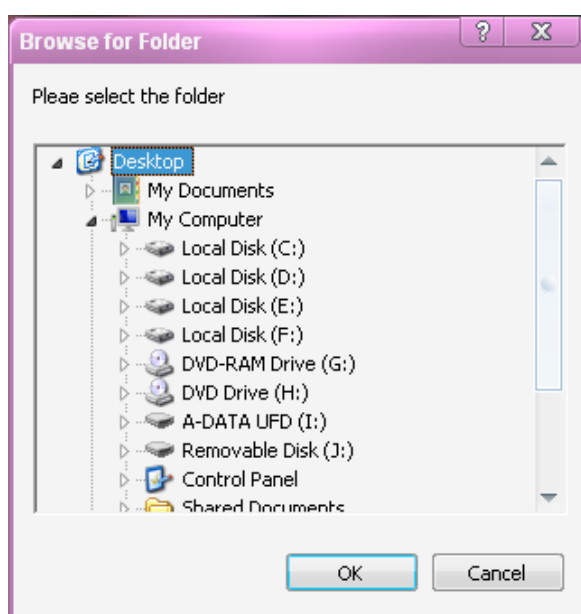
Browse for Folder

?

X

Pleae select the folder

Desktop

My Documents

My Computer

Local Disk (C:)

Local Disk (D:)

Local Disk (E:)

Local Disk (F:)

DVD-RAM Drive (G:)

DVD Drive (H:)

A-DATA UFD (I:)

Removable Disk (J:)

Control Panel

Shared Documents

OK

Cancel